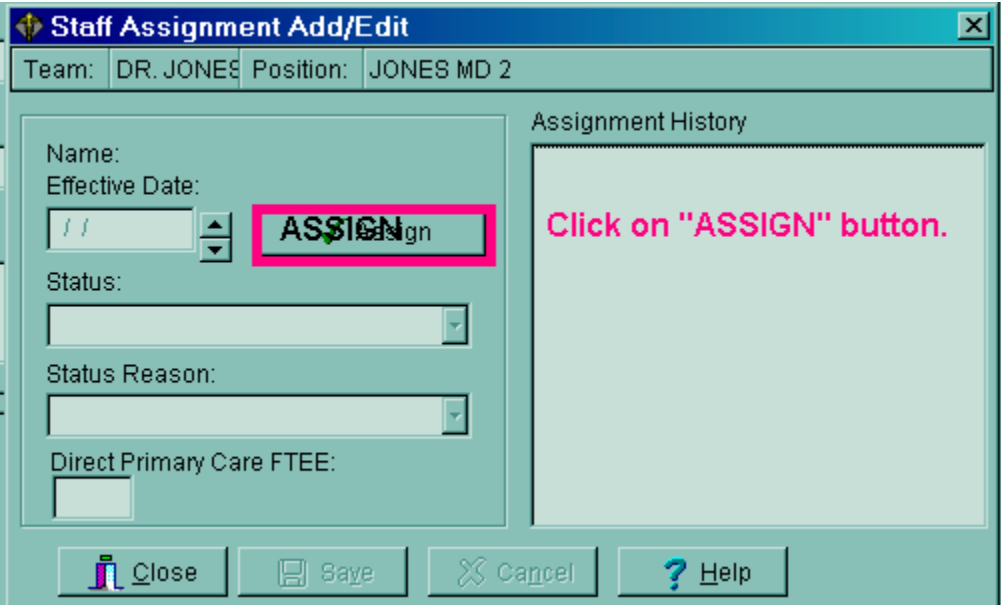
Staff Assignment Add/Edit

Team: DR. JONES Position: JONES MD 2

Name:

Effective Date:

/ /

ASSIGN Assign

Status:

Status Reason:

Direct Primary Care FTEE:

Assignment History

Click on "ASSIGN" button.

Close

Save

Cancel

Help